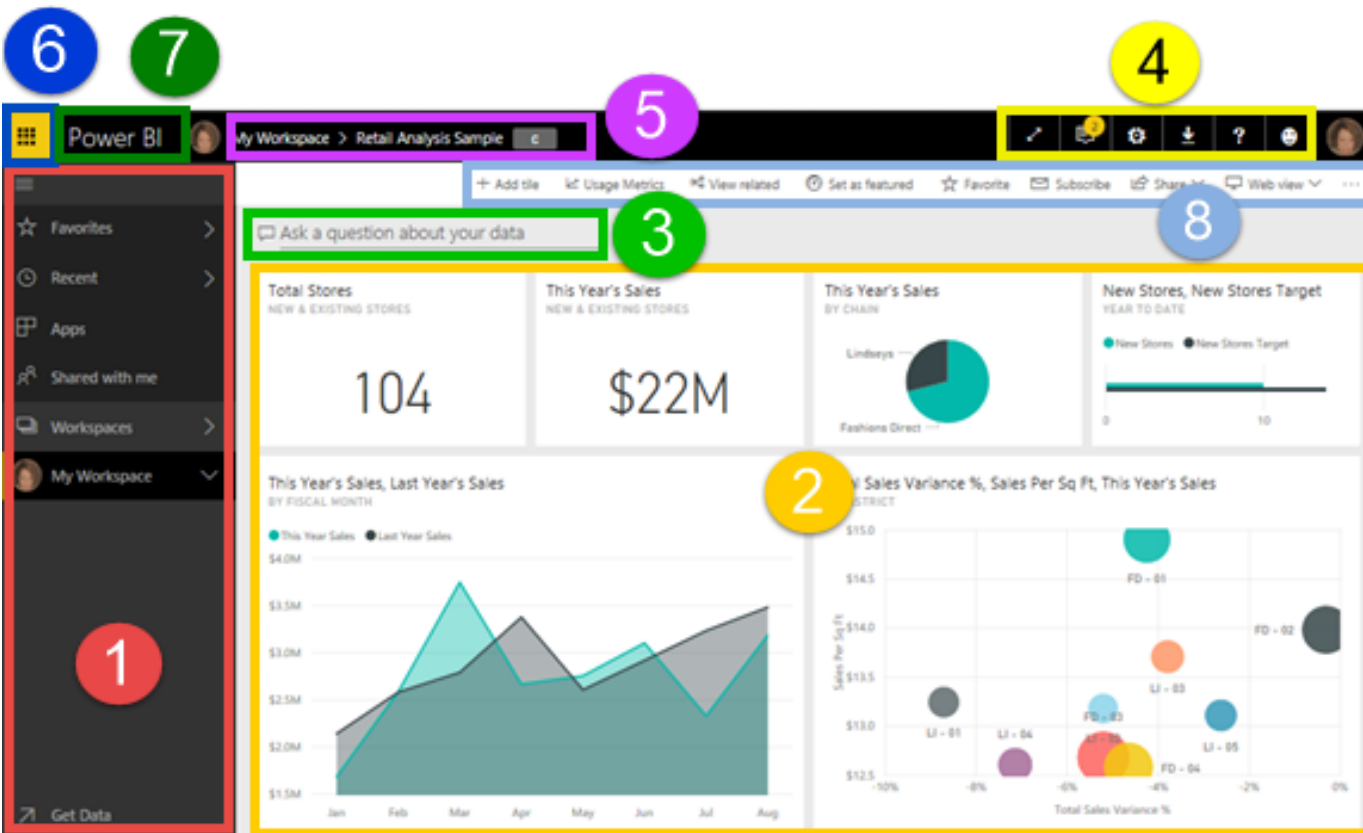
6
7
4
Power BI
My Workspace > Retail Analysis Sample
5
+ Add tile
Usage Metrics
View related
Set as featured
Favorite
Subscribe
Share
Web view
Favorites
Recent
Apps
Shared with me
Workspaces
My Workspace
Ask a question about your data
3
8
Total Stores
NEW & EXISTING STORES
104
This Year's Sales
NEW & EXISTING STORES
$22M
This Year's Sales
BY CHAIN
Lindseys
Fashions Direct
New Stores, New Stores Target
YEAR TO DATE
New Stores
New Stores Target
0
10
This Year's Sales, Last Year's Sales
BY FISCAL MONTH
This Year Sales
Last Year Sales
$4.0M
$3.5M
$3.0M
$2.5M
$2.0M
$1.5M
Jan
Feb
Mar
Apr
May
Jun
Jul
Aug
2
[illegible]l Sales Variance %, Sales Per Sq Ft, This Year's Sales
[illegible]STRICT
$15.0
$14.5
$14.0
$13.5
$13.0
$12.5
Sales Per Sq Ft
FD - 01
FD - 02
LI - 03
LI - 01
LI - 04
FD - 03
LI - 05
FD - 04
-10%
-8%
-6%
-4%
-2%
0%
Total Sales Variance %
1
Get Data